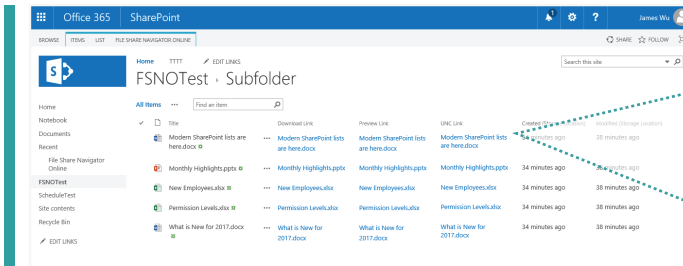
Office 365 SharePoint

James Wu

BROWSE ITEMS LIST FILE SHARE NAVIGATOR ONLINE

SHARE FOLLOW

Home TTTT EDIT LINKS

FSNOTest › Subfolder

Search this site

Home
Notebook
Documents
Recent
File Share Navigator Online
FSNOTest
ScheduleTest
Site contents
Recycle Bin
EDIT LINKS

All Items ··· Find an item

| | Title | | Download Link | Preview Link | UNC Link | Created (Storage Location) | Modified (Storage Location) |
|---|---|---|---|---|---|---|---|
| | Modern SharePoint lists are here.docx | ··· | Modern SharePoint lists are here.docx | Modern SharePoint lists are here.docx | Modern SharePoint lists are here.docx | 34 minutes ago | 38 minutes ago |
| | Monthly Highlights.pptx | ··· | Monthly Highlights.pptx | Monthly Highlights.pptx | Monthly Highlights.pptx | 34 minutes ago | 38 minutes ago |
| | New Employees.xlsx | ··· | New Employees.xlsx | New Employees.xlsx | New Employees.xlsx | 34 minutes ago | 38 minutes ago |
| | Permission Levels.xlsx | ··· | Permission Levels.xlsx | Permission Levels.xlsx | Permission Levels.xlsx | 34 minutes ago | 38 minutes ago |
| | What is New for 2017.docx | ··· | What is New for 2017.docx | What is New for 2017.docx | What is New for 2017.docx | 34 minutes ago | 38 minutes ago |